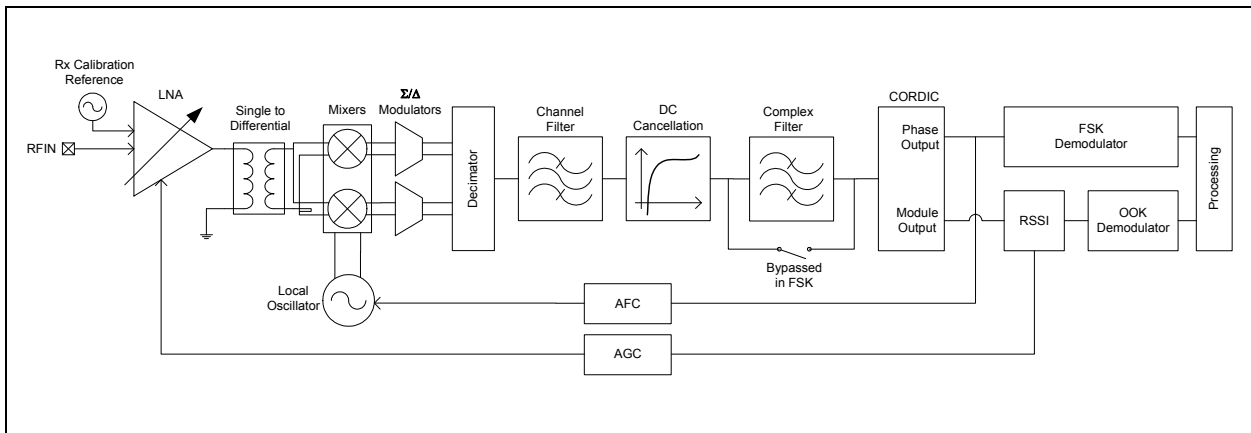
Rx Calibration Reference

LNA

RFIN

Single to Differential

Mixers

$\Sigma/\Delta$ Modulators

Decimator

Channel Filter

DC Cancellation

Complex Filter

Bypassed in FSK

CORDIC

Phase Output

Module Output

FSK Demodulator

RSSI

OOK Demodulator

Processing

Local Oscillator

AFC

AGC